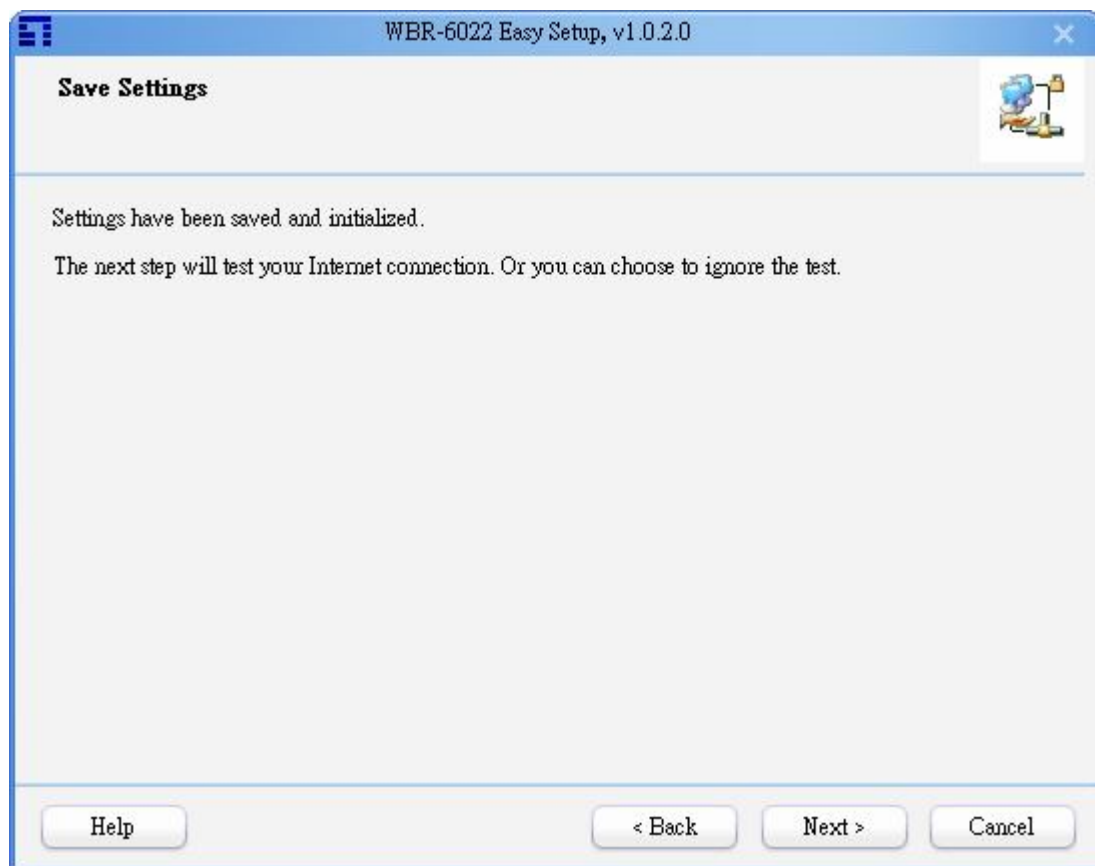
WBR-6022 Easy Setup, v1.0.2.0

Save Settings

Settings have been saved and initialized.

The next step will test your Internet connection. Or you can choose to ignore the test.

Help

< Back

Next >

Cancel